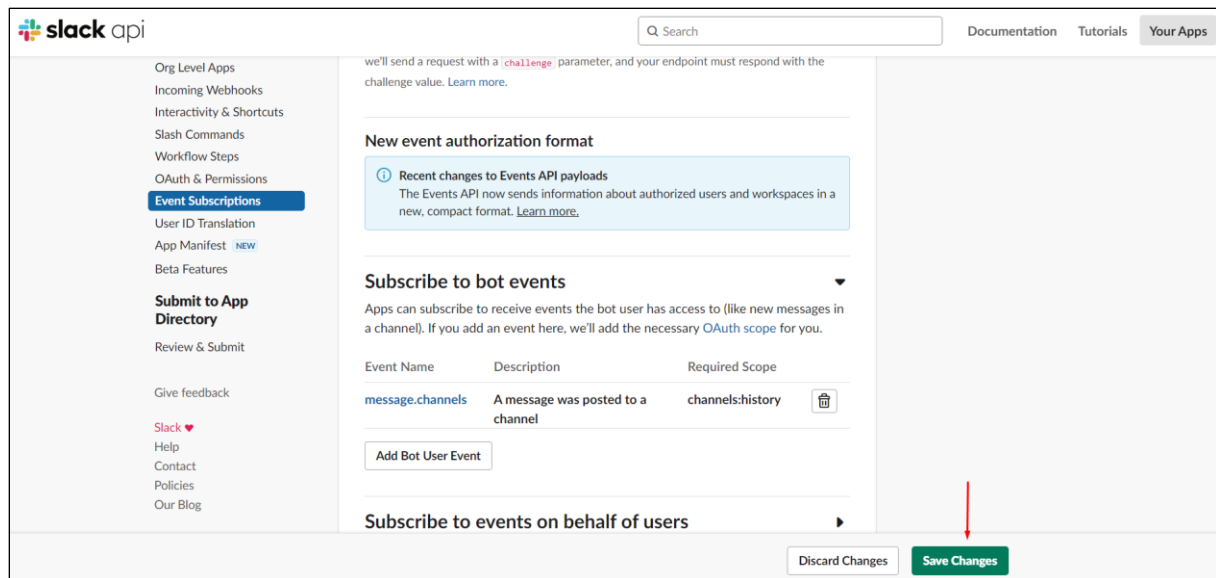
slack api

Search

Documentation Tutorials Your Apps

Org Level Apps
Incoming Webhooks
Interactivity & Shortcuts
Slash Commands
Workflow Steps
OAuth & Permissions
Event Subscriptions
User ID Translation
App Manifest NEW
Beta Features

Submit to App Directory
Review & Submit

Give feedback

Slack ♥
Help
Contact
Policies
Our Blog

we'll send a request with a challenge parameter, and your endpoint must respond with the challenge value. Learn more.

New event authorization format

Recent changes to Events API payloads
The Events API now sends information about authorized users and workspaces in a new, compact format. Learn more.

Subscribe to bot events

Apps can subscribe to receive events the bot user has access to (like new messages in a channel). If you add an event here, we'll add the necessary OAuth scope for you.

| Event Name | Description | Required Scope |
|---|---|---|
| message.channels | A message was posted to a channel | channels:history |

Add Bot User Event

Subscribe to events on behalf of users

Discard Changes Save Changes